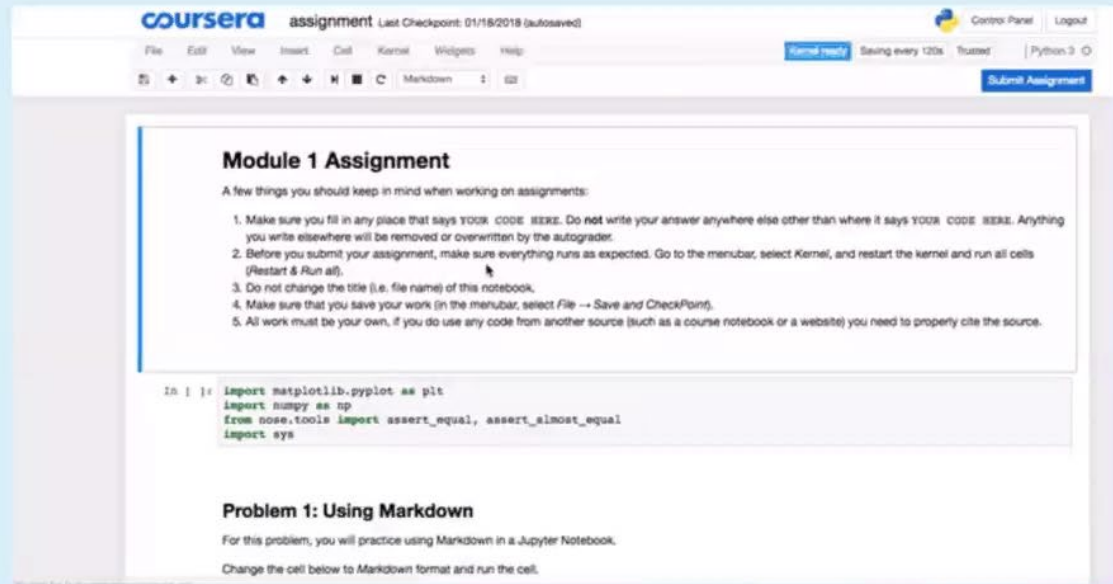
coursera assignment Last Checkpoint: 01/18/2018 (autosaved)

Control Panel Logout

File Edit View Insert Cell Kernel Widgets Help

Kernel ready Saving every 120s Trusted Python 3

Markdown

Submit Assignment

Module 1 Assignment

A few things you should keep in mind when working on assignments:

1. Make sure you fill in any place that says YOUR CODE HERE. Do **not** write your answer anywhere else other than where it says YOUR CODE HERE. Anything you write elsewhere will be removed or overwritten by the autograder.
2. Before you submit your assignment, make sure everything runs as expected. Go to the menubar, select *Kernel*, and restart the kernel and run all cells (*Restart & Run all*).
3. Do not change the title (i.e. file name) of this notebook.
4. Make sure that you save your work (in the menubar, select *File → Save and CheckPoint*).
5. All work must be your own, if you do use any code from another source (such as a course notebook or a website) you need to properly cite the source.

In [ ]: import matplotlib.pyplot as plt
import numpy as np
from nose.tools import assert_equal, assert_almost_equal
import sys

Problem 1: Using Markdown

For this problem, you will practice using Markdown in a Jupyter Notebook.

Change the cell below to *Markdown* format and run the cell.